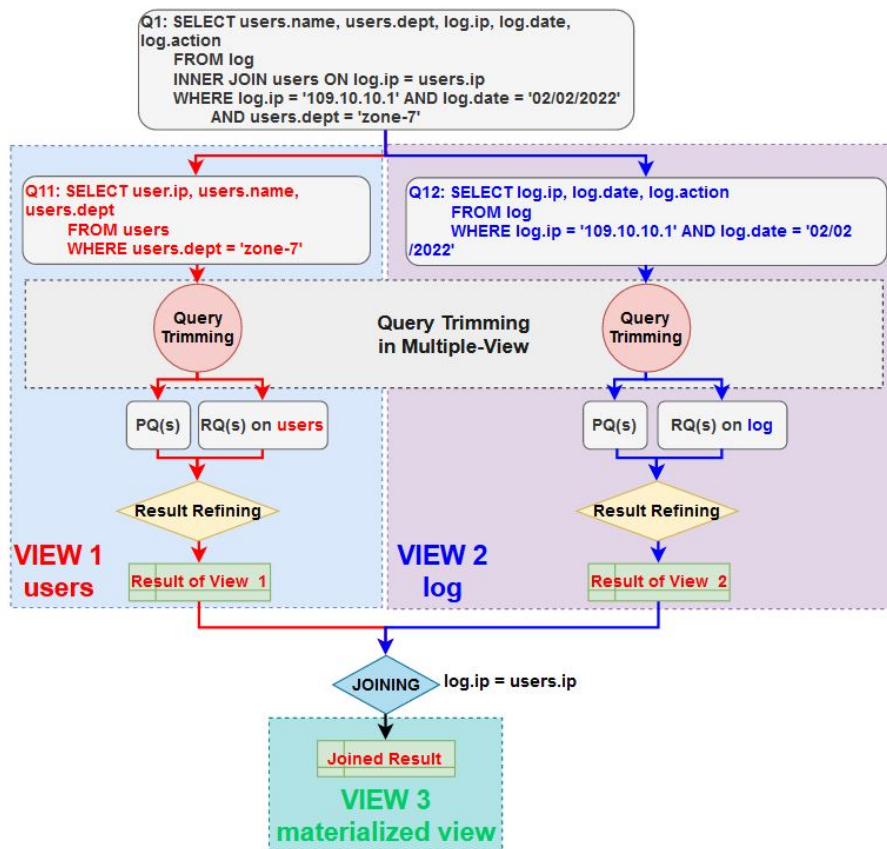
Q1: SELECT users.name, users.dept, log.ip, log.date, log.action
FROM log
INNER JOIN users ON log.ip = users.ip
WHERE log.ip = '109.10.10.1' AND log.date = '02/02/2022'
AND users.dept = 'zone-7'

Q11: SELECT user.ip, users.name, users.dept
FROM users
WHERE users.dept = 'zone-7'

Q12: SELECT log.ip, log.date, log.action
FROM log
WHERE log.ip = '109.10.10.1' AND log.date = '02/02 /2022'

Query Trimming

Query Trimming in Multiple-View

Query Trimming

PQ(s)

RQ(s) on users

PQ(s)

RQ(s) on log

Result Refining

Result Refining

VIEW 1 users

VIEW 2 log

Result of View 1

Result of View 2

JOINING

log.ip = users.ip

Joined Result

VIEW 3 materialized view